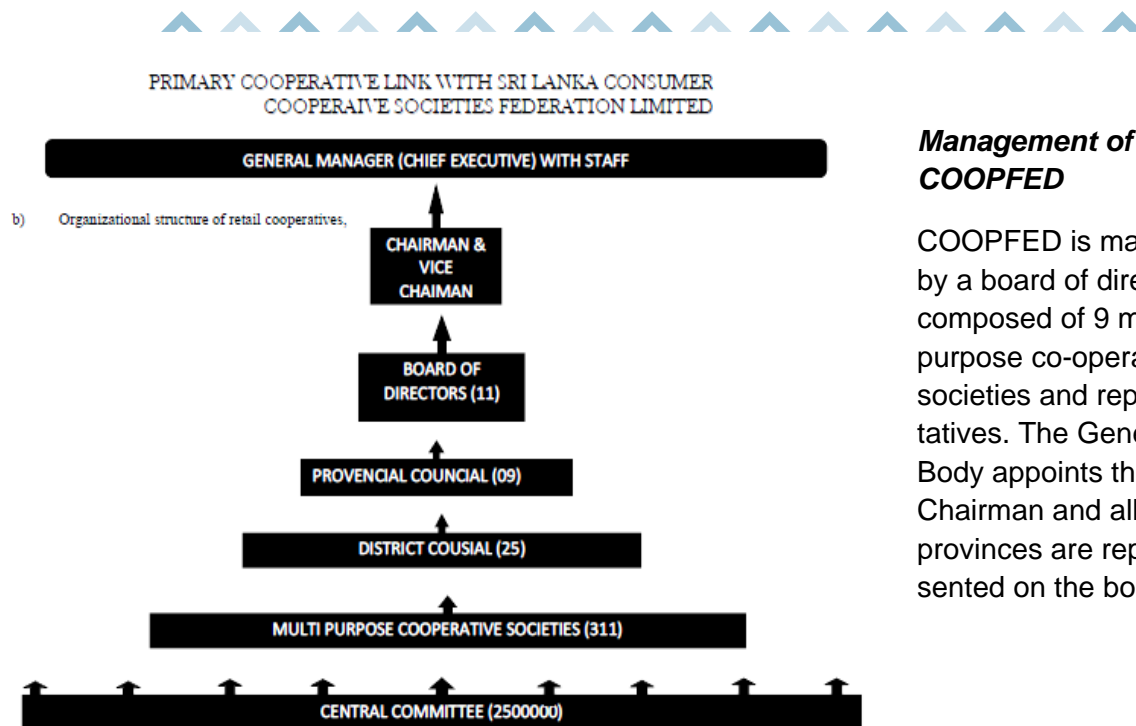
PRIMARY COOPERATIVE LINK WITH SRI LANKA CONSUMER COOPERAIVE SOCIETIES FEDERATION LIMITED

GENERAL MANAGER (CHIEF EXECUTIVE) WITH STAFF

b) Organizational structure of retail cooperatives,

CHAIRMAN & VICE CHAIMAN

BOARD OF DIRECTORS (11)

PROVENCIAL COUNCIAL (09)

DISTRICT COUSIAL (25)

MULTI PURPOSE COOPERATIVE SOCIETIES (311)

CENTRAL COMMITTEE (2500000)

*Management of COOPFED*

COOPFED is ma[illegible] by a board of dire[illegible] composed of 9 m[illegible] purpose co-opera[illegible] societies and rep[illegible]tatives. The Gene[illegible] Body appoints th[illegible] Chairman and all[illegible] provinces are rep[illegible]sented on the bo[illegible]